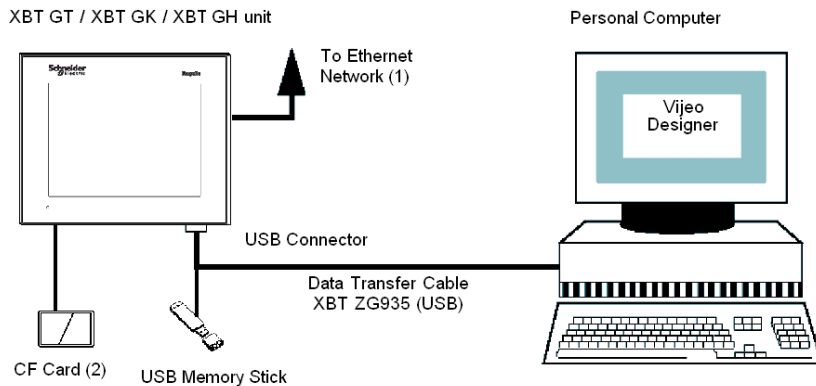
XBT GT / XBT GK / XBT GH unit

Personal Computer

To Ethernet Network (1)

Schneider Electric

Magelis

Vijeo Designer

USB Connector

Data Transfer Cable XBT ZG935 (USB)

CF Card (2)

USB Memory Stick